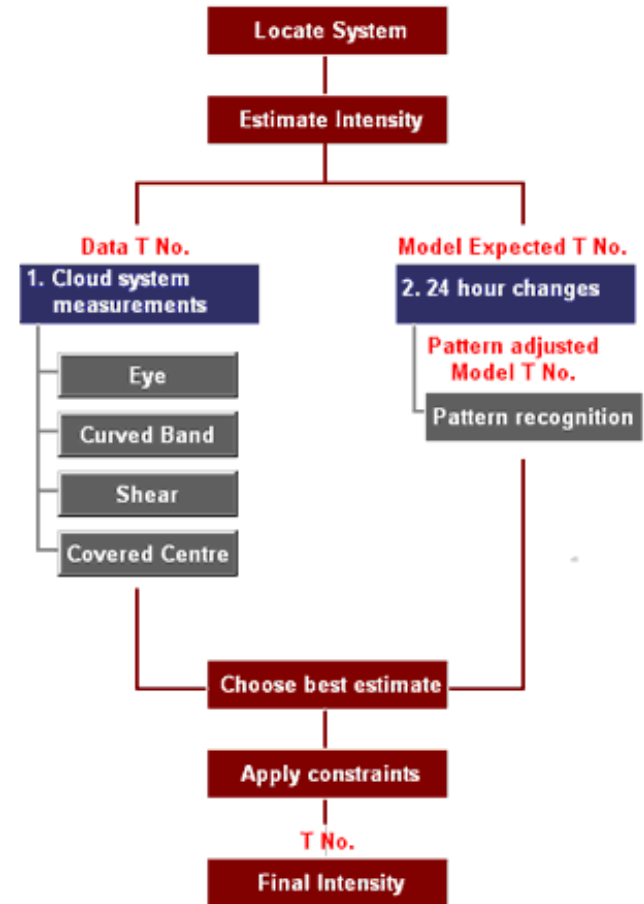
Locate System

Estimate Intensity

Data T No.

1. Cloud system measurements

Eye

Curved Band

Shear

Covered Centre

Model Expected T No.

2. 24 hour changes

Pattern adjusted Model T No.

Pattern recognition

Choose best estimate

Apply constraints

T No.

Final Intensity